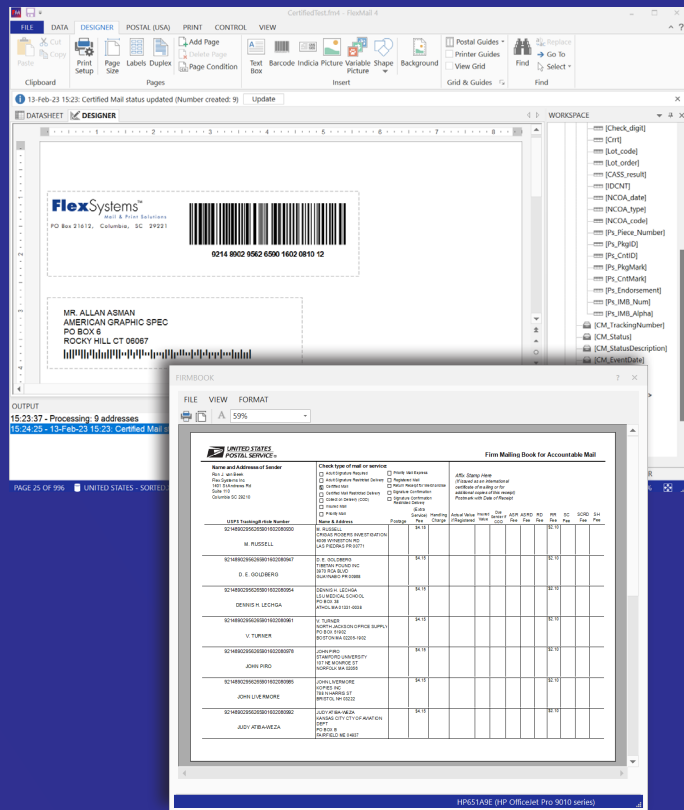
CertifiedTest.fm4 - FlexMail 4

FILE DATA DESIGNER POSTAL (USA) PRINT CONTROL VIEW

Paste Cut Copy Clipboard
Print Setup Page Size Labels Duplex Add Page Delete Page Page Condition Pages
Text Box Barcode Indicia Picture Variable Picture Shape Insert
Background
Postal Guides Printer Guides View Grid Grid & Guides
Find Replace Go To Select Find

13-Feb-23 15:23: Certified Mail status updated (Number created: 9) Update

DATASHEET DESIGNER

FlexSystems™ Mail & Print Solutions
PO Box 21612, Columbia, SC 29221

9214 8902 9562 6500 1602 0810 12

MR. ALLAN ASMAN
AMERICAN GRAPHIC SPEC
PO BOX 6
ROCKY HILL CT 06067

WORKSPACE
[Check_digit]
[Crrt]
[Lot_code]
[Lot_order]
[CASS_result]
[IDCNT]
[NCOA_date]
[NCOA_type]
[NCOA_code]
[Ps_Piece_Number]
[Ps_PkgID]
[Ps_CntID]
[Ps_PkgMark]
[Ps_CntMark]
[Ps_Endorsement]
[Ps_IMB_Num]
[Ps_IMB_Alpha]
[CM_TrackingNumber]
[CM_Status]
[CM_StatusDescription]
[CM_EventDate]

OUTPUT
15:23:37 - Processing: 9 addresses
15:24:25 - 13-Feb-23 15:23: Certified Mail s

PAGE 25 OF 996 UNITED STATES - SORTED

FIRMBOOK
FILE VIEW FORMAT
59%

UNITED STATES POSTAL SERVICE®
Firm Mailing Book for Accountable Mail

Name and Address of Sender
Rich J. van Breen
Flex Systems Inc
1401 St Andrews Rd
Suite 110
Columbia SC 29210

Check type of mail or service
Adult Signature Required
Adult Signature Restricted Delivery
Certified Mail
Certified Mail Restricted Delivery
Collect on Delivery (COD)
Insured Mail
Priority Mail
Priority Mail Express
Registered Mail
Return Receipt for Merchandise
Signature Confirmation
Signature Confirmation Restricted Delivery

Affix Stamp Here
(if issued as an international certificate of mailing or for additional copies of this receipt)
Postmark with Date of Receipt

| USPS Tracking/Article Number | Name & Address | Postage | (Extra Service) Fee | Handling Charge | Actual Value if Registered | Insured Value | Due Sender if COD | ASR Fee | ASRD Fee | RD Fee | RR Fee | SC Fee | SCRD Fee | SH Fee |
|---|---|---|---|---|---|---|---|---|---|---|---|---|---|---|
| 9214890295626500160208000 M. RUSSELL | M. RUSSELL CRISAG ROGERS INVESTIGATION 6008 WYNESTON RD LAS PIEDRAS PR 00771 | | $4.15 | | | | | | | | $2.10 | | | |
| 9214890295626500160208047 D. E. GOLDBERG | D. E. GOLDBERG TIBETAN FOUND INC 3970 RICA BLVD GUAYNABO PR 00966 | | $4.15 | | | | | | | | $2.10 | | | |
| 9214890295626500160208054 DENNIS H. LECHGA | DENNIS H. LECHGA LSU MEDICAL SCHOOL PO BOX 38 ATHOL MA 01331-0038 | | $4.15 | | | | | | | | $2.10 | | | |
| 9214890295626500160208061 V. TURNER | V. TURNER NORTH JACKSON OFFICE SUPPLY PO BOX 51902 BOSTON MA 02205-1902 | | $4.15 | | | | | | | | $2.10 | | | |
| 9214890295626500160208078 JOHN PIRO | JOHN PIRO STAMFORD UNIVERSITY 107 NE MONROE ST NORFOLK MA 02056 | | $4.15 | | | | | | | | $2.10 | | | |
| 9214890295626500160208085 JOHN LIVERMORE | JOHN LIVERMORE KOPIES INC 780 N HARRIS ST BRISTOL NH 03222 | | $4.15 | | | | | | | | $2.10 | | | |
| 9214890295626500160208092 JUDY ATIBA-WEZA | JUDY ATIBA-WEZA KANSAS CITY CITY OF AVIATION DEPT PO BOX B FAIRFIELD ME 04937 | | $4.15 | | | | | | | | $2.10 | | | |

HP651A9E (HP OfficeJet Pro 9010 series)